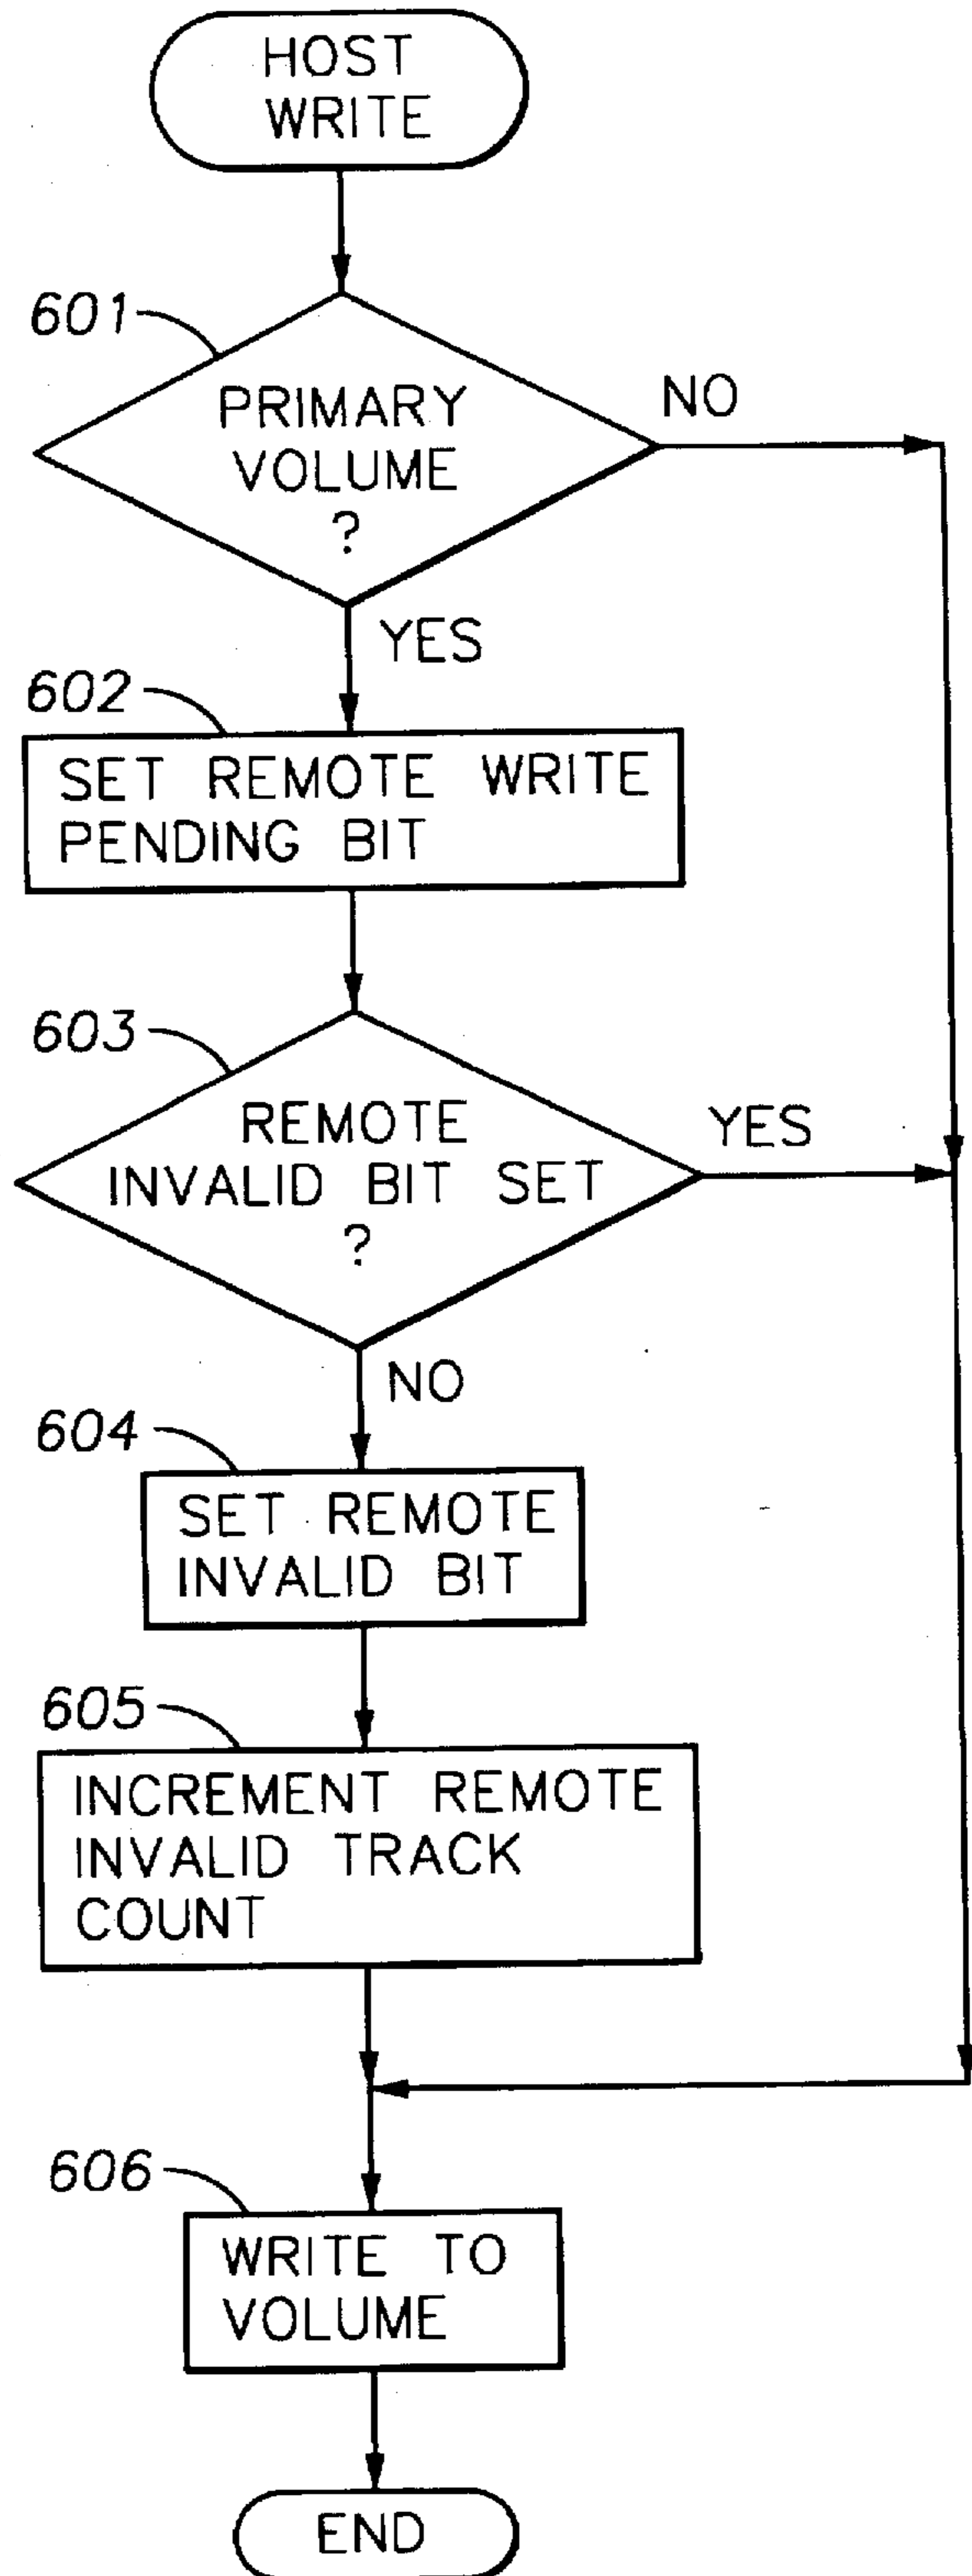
HOST WRITE

601

PRIMARY VOLUME ?

NO

YES

602

SET REMOTE WRITE PENDING BIT

603

REMOTE INVALID BIT SET ?

YES

NO

604

SET REMOTE INVALID BIT

605

INCREMENT REMOTE INVALID TRACK COUNT

606

WRITE TO VOLUME

END